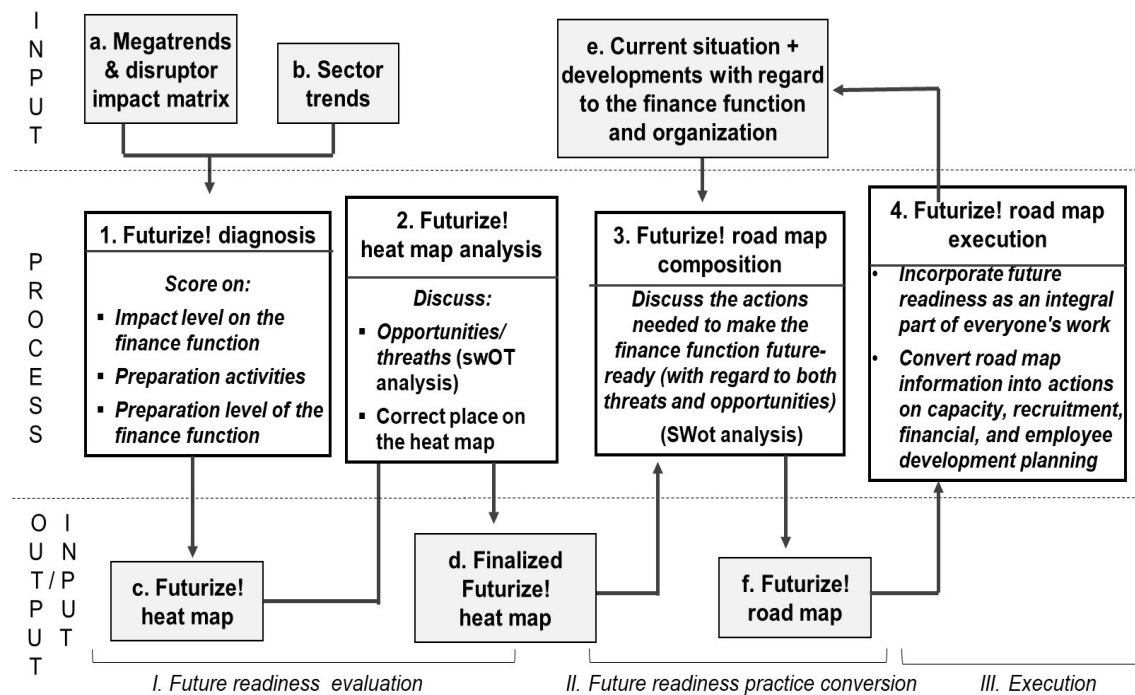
INPUT

a. Megatrends & disruptor impact matrix

b. Sector trends

e. Current situation + developments with regard to the finance function and organization

PROCESS

1. Futurize! diagnosis

Score on:
▪ Impact level on the finance function
▪ Preparation activities
▪ Preparation level of the finance function

2. Futurize! heat map analysis

Discuss:
▪ Opportunities/ threats (swOT analysis)
▪ Correct place on the heat map

3. Futurize! road map composition

Discuss the actions needed to make the finance function future-ready (with regard to both threats and opportunities)

(SWot analysis)

4. Futurize! road map execution

• Incorporate future readiness as an integral part of everyone's work
• Convert road map information into actions on capacity, recruitment, financial, and employee development planning

OUTPUT / INPUT

c. Futurize! heat map

d. Finalized Futurize! heat map

f. Futurize! road map

I. Future readiness evaluation

II. Future readiness practice conversion

III. Execution